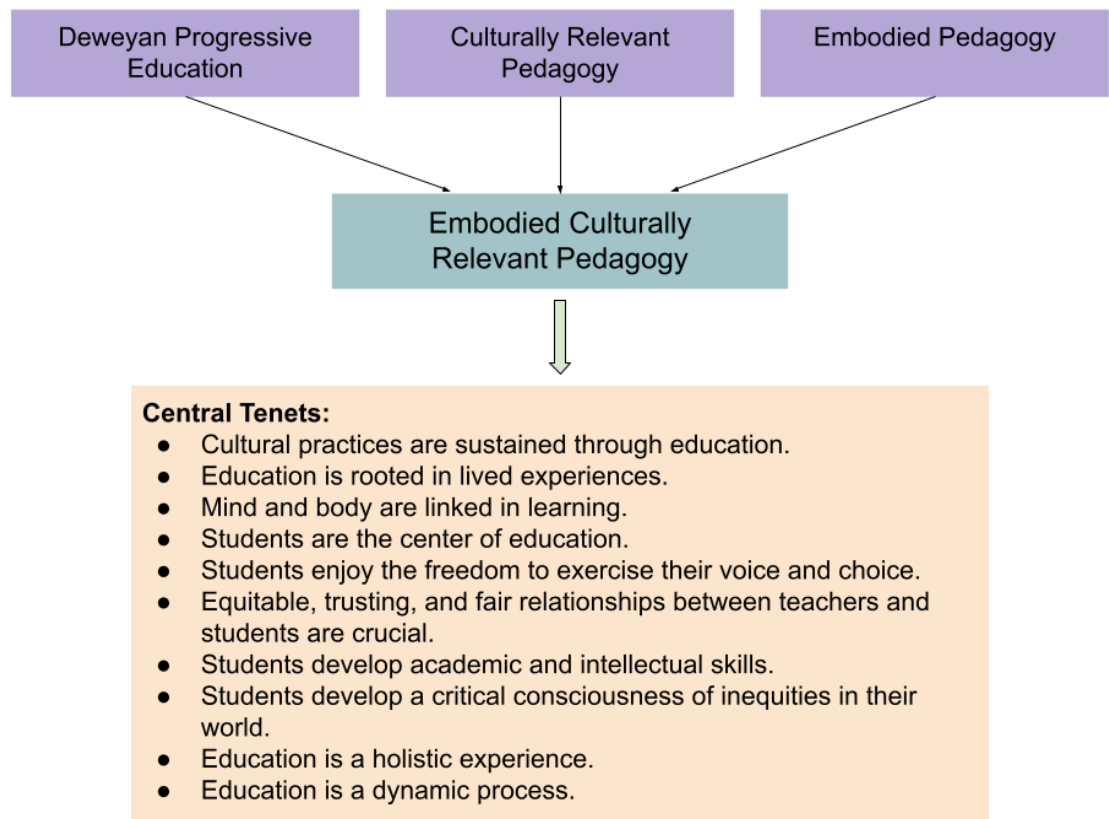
Deweyan Progressive Education

Culturally Relevant Pedagogy

Embodied Pedagogy

Embodied Culturally Relevant Pedagogy

**Central Tenets:**
- Cultural practices are sustained through education.
- Education is rooted in lived experiences.
- Mind and body are linked in learning.
- Students are the center of education.
- Students enjoy the freedom to exercise their voice and choice.
- Equitable, trusting, and fair relationships between teachers and students are crucial.
- Students develop academic and intellectual skills.
- Students develop a critical consciousness of inequities in their world.
- Education is a holistic experience.
- Education is a dynamic process.